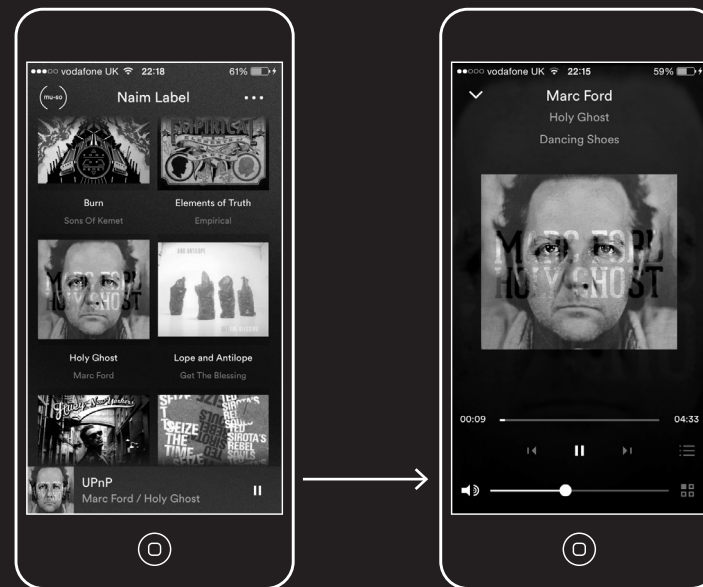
●●●○○ vodafone UK 22:18 61%

mu-so

Naim Label

Burn
Sons Of Kemet

Elements of Truth
Empirical

MARC FORD
HOLY GHOST

Holy Ghost
Marc Ford

Lope and Antilope
Get The Blessing

SEIZE THE TIME

UPnP
Marc Ford / Holy Ghost

●●○○○ vodafone UK 22:15 59%

Marc Ford
Holy Ghost
Dancing Shoes

MARC FORD
HOLY GHOST

00:09

04:33